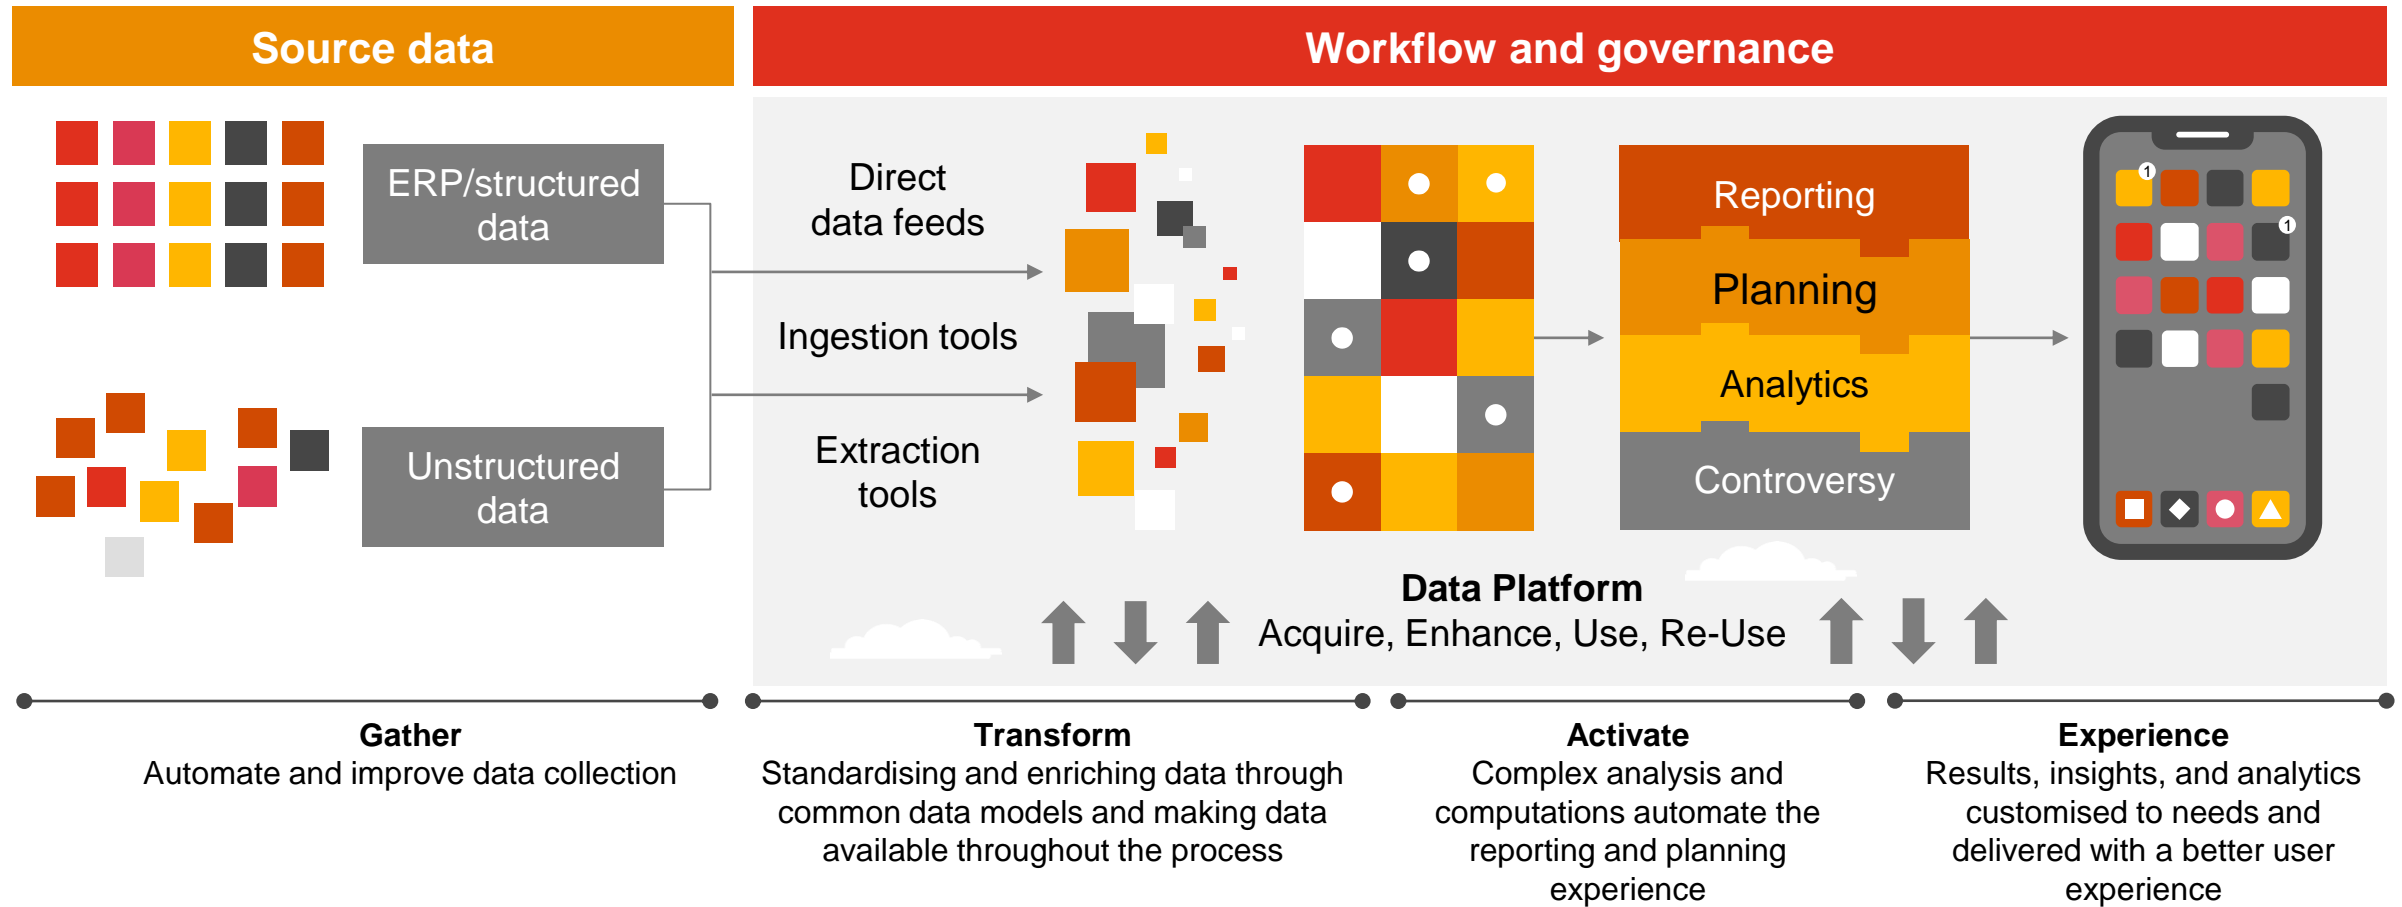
Source data

Workflow and governance

ERP/structured data

Unstructured data

Direct data feeds

Ingestion tools

Extraction tools

Reporting

Planning

Analytics

Controversy

1

1

Data Platform
Acquire, Enhance, Use, Re-Use

Gather
Automate and improve data collection

Transform
Standardising and enriching data through common data models and making data available throughout the process

Activate
Complex analysis and computations automate the reporting and planning experience

Experience
Results, insights, and analytics customised to needs and delivered with a better user experience